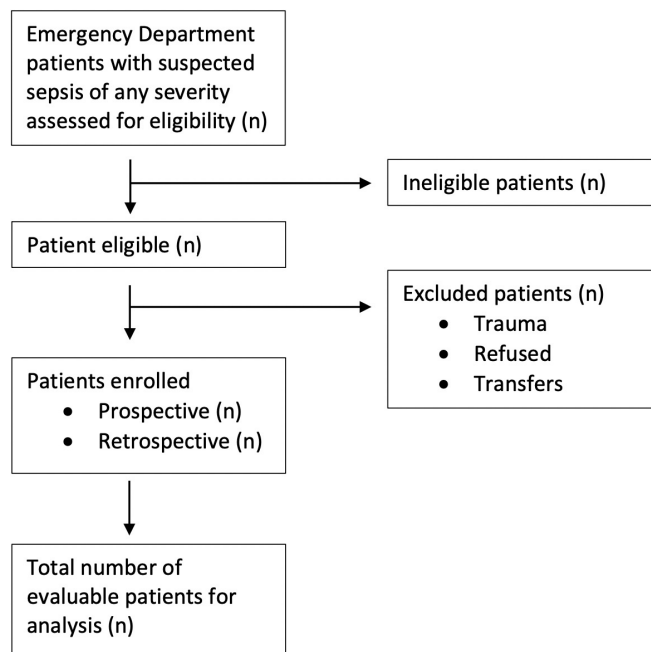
Emergency Department patients with suspected sepsis of any severity assessed for eligibility (n)

Ineligible patients (n)

Patient eligible (n)

Excluded patients (n)
- Trauma
- Refused
- Transfers

Patients enrolled
- Prospective (n)
- Retrospective (n)

Total number of evaluable patients for analysis (n)